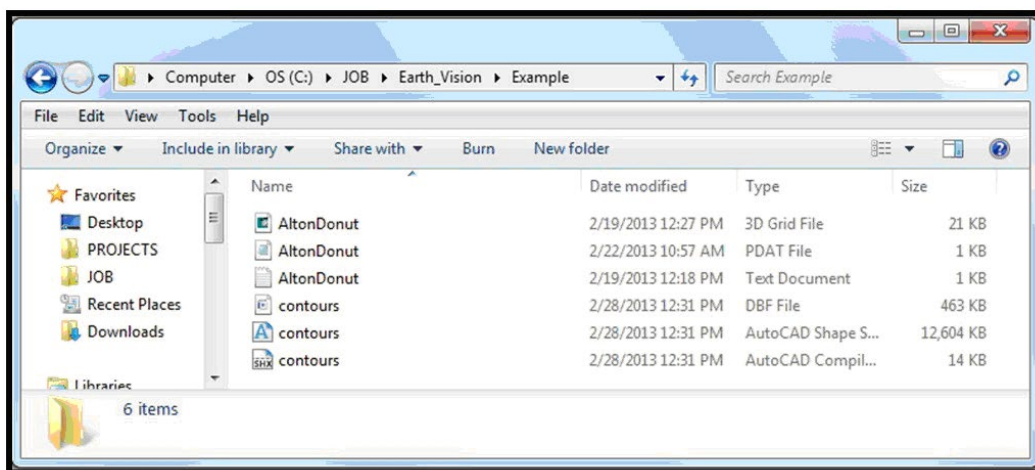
▸ Computer ▸ OS (C:) ▸ JOB ▸ Earth_Vision ▸ Example

Search Example

File Edit View Tools Help

Organize ▾ Include in library ▾ Share with ▾ Burn New folder

Favorites
Desktop
PROJECTS
JOB
Recent Places
Downloads

Libraries

| Name | Date modified | Type | Size |
|---|---|---|---|
| AltonDonut | 2/19/2013 12:27 PM | 3D Grid File | 21 KB |
| AltonDonut | 2/22/2013 10:57 AM | PDAT File | 1 KB |
| AltonDonut | 2/19/2013 12:18 PM | Text Document | 1 KB |
| contours | 2/28/2013 12:31 PM | DBF File | 463 KB |
| contours | 2/28/2013 12:31 PM | AutoCAD Shape S... | 12,604 KB |
| contours | 2/28/2013 12:31 PM | AutoCAD Compil... | 14 KB |

SHX

6 items